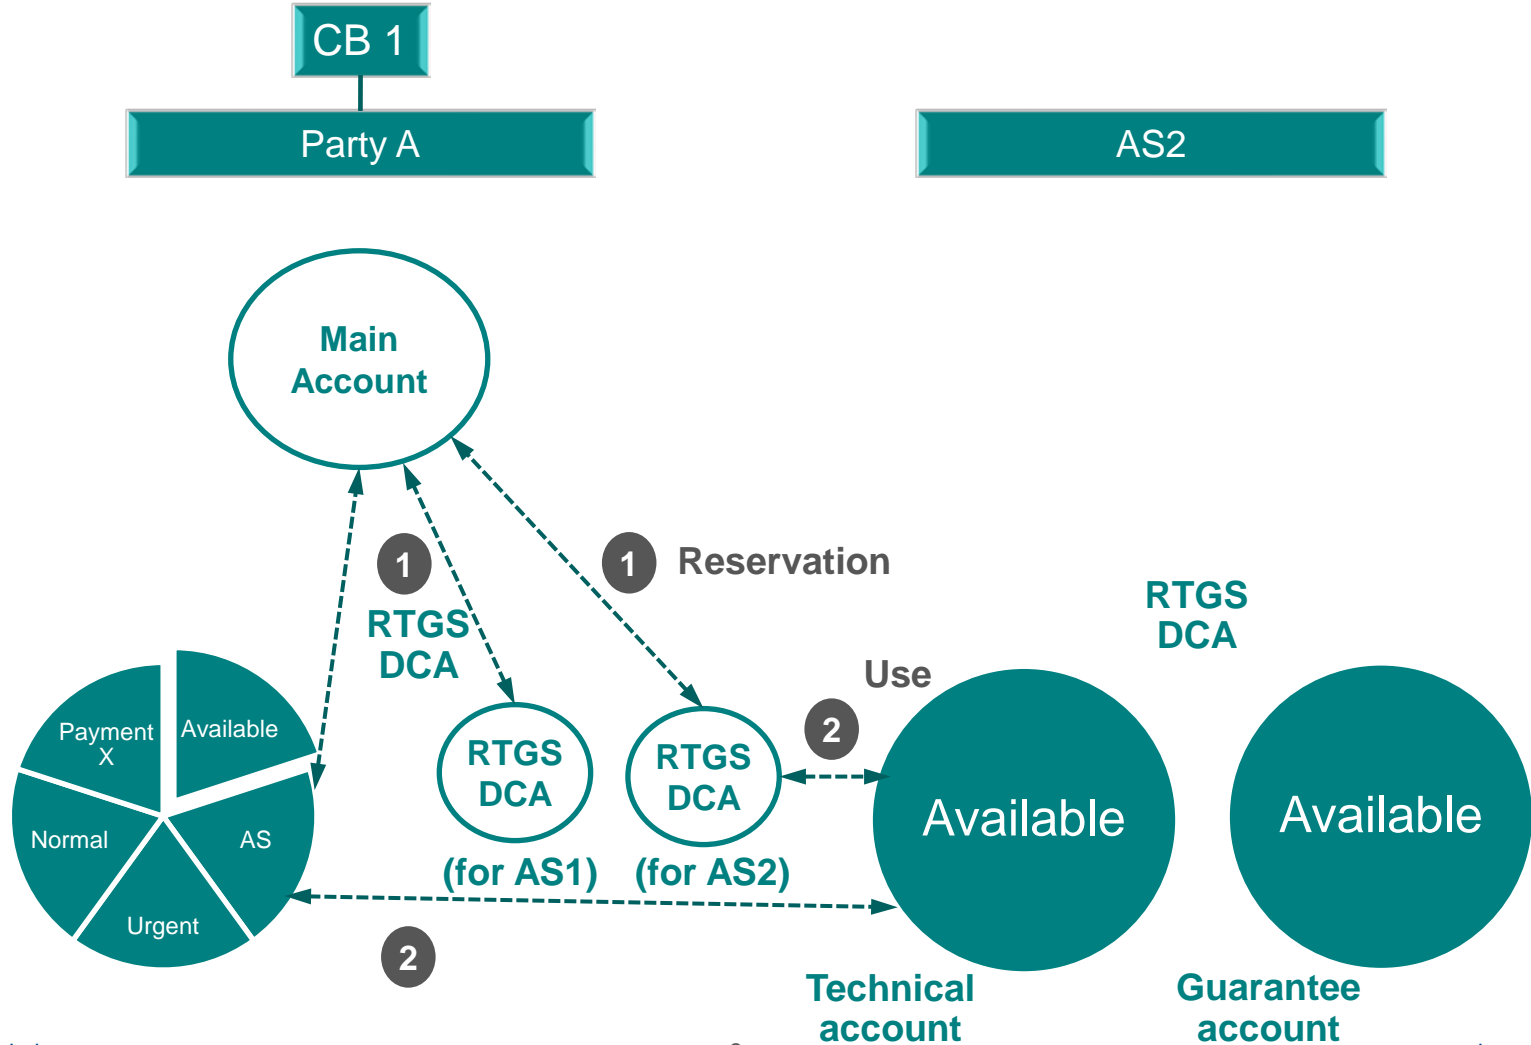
CB 1

Party A

AS2

Main Account

1

1 Reservation

RTGS DCA

RTGS DCA

Payment X

Available

Normal

AS

Urgent

RTGS DCA

(for AS1)

RTGS DCA

(for AS2)

Use

2

Available

Available

2

Technical account

Guarantee account